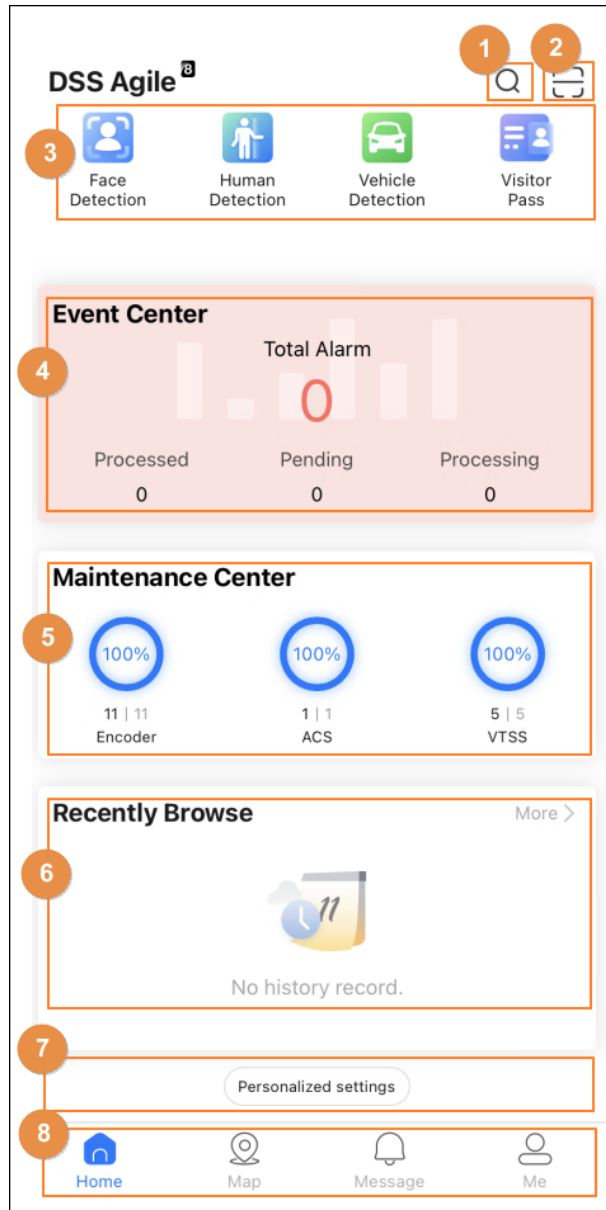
DSS Agile 8

1 2

3

Face Detection

Human Detection

Vehicle Detection

Visitor Pass

4

Event Center

Total Alarm

0

Processed
0

Pending
0

Processing
0

5

Maintenance Center

100%
11 | 11
Encoder

100%
1 | 1
ACS

100%
5 | 5
VTSS

6

Recently Browse

More >

11

No history record.

7

Personalized settings

8

Home

Map

Message

Me